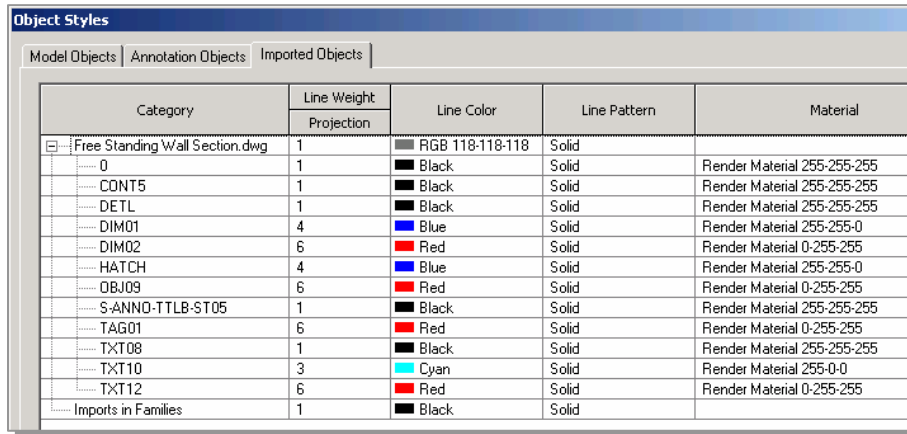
Object Styles

Model Objects | Annotation Objects | Imported Objects

| Category | Line Weight Projection | Line Color | Line Pattern | Material |
|---|---|---|---|---|
| Free Standing Wall Section.dwg | 1 | RGB 118-118-118 | Solid | |
| 0 | 1 | Black | Solid | Render Material 255-255-255 |
| CONT5 | 1 | Black | Solid | Render Material 255-255-255 |
| DETL | 1 | Black | Solid | Render Material 255-255-255 |
| DIM01 | 4 | Blue | Solid | Render Material 255-255-0 |
| DIM02 | 6 | Red | Solid | Render Material 0-255-255 |
| HATCH | 4 | Blue | Solid | Render Material 255-255-0 |
| OBJ09 | 6 | Red | Solid | Render Material 0-255-255 |
| S-ANNO-TTLB-ST05 | 1 | Black | Solid | Render Material 255-255-255 |
| TAG01 | 6 | Red | Solid | Render Material 0-255-255 |
| TXT08 | 1 | Black | Solid | Render Material 255-255-255 |
| TXT10 | 3 | Cyan | Solid | Render Material 255-0-0 |
| TXT12 | 6 | Red | Solid | Render Material 0-255-255 |
| Imports in Families | 1 | Black | Solid | |